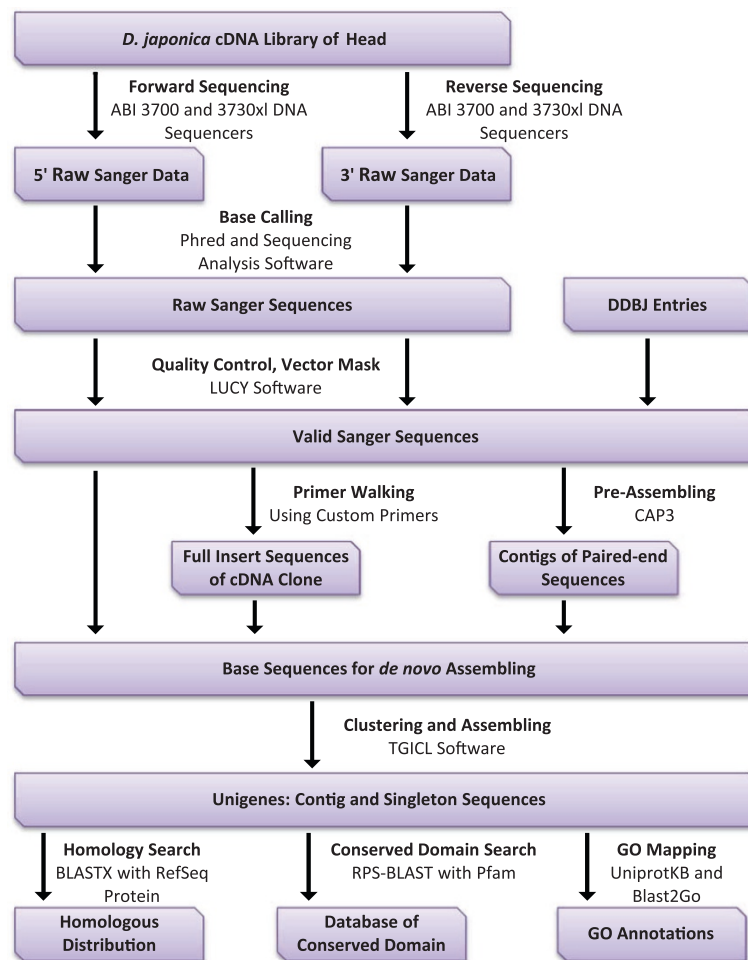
D. japonica cDNA Library of Head

Forward Sequencing
ABI 3700 and 3730xl DNA Sequencers

Reverse Sequencing
ABI 3700 and 3730xl DNA Sequencers

5' Raw Sanger Data

3' Raw Sanger Data

Base Calling
Phred and Sequencing Analysis Software

Raw Sanger Sequences

DDBJ Entries

Quality Control, Vector Mask
LUCY Software

Valid Sanger Sequences

Primer Walking
Using Custom Primers

Pre-Assembling
CAP3

Full Insert Sequences of cDNA Clone

Contigs of Paired-end Sequences

Base Sequences for de novo Assembling

Clustering and Assembling
TGICL Software

Unigenes: Contig and Singleton Sequences

Homology Search
BLASTX with RefSeq Protein

Conserved Domain Search
RPS-BLAST with Pfam

GO Mapping
UniprotKB and Blast2Go

Homologous Distribution

Database of Conserved Domain

GO Annotations